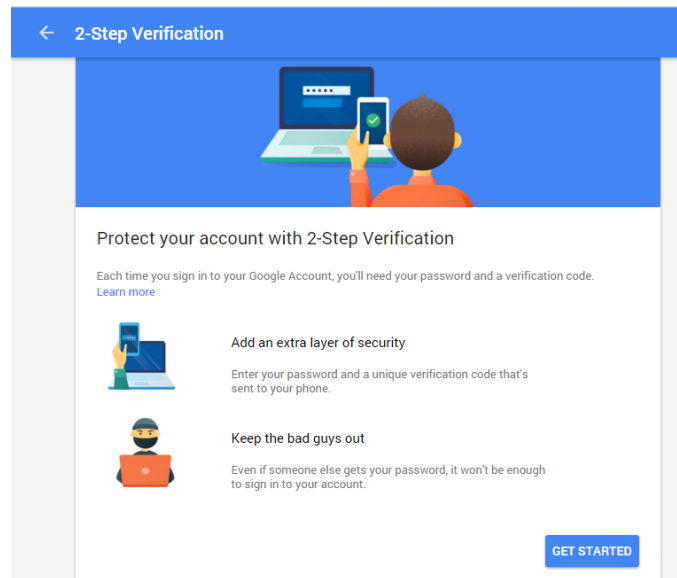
2-Step Verification

Protect your account with 2-Step Verification

Each time you sign in to your Google Account, you'll need your password and a verification code.
Learn more

Add an extra layer of security

Enter your password and a unique verification code that's sent to your phone.

Keep the bad guys out

Even if someone else gets your password, it won't be enough to sign in to your account.

GET STARTED